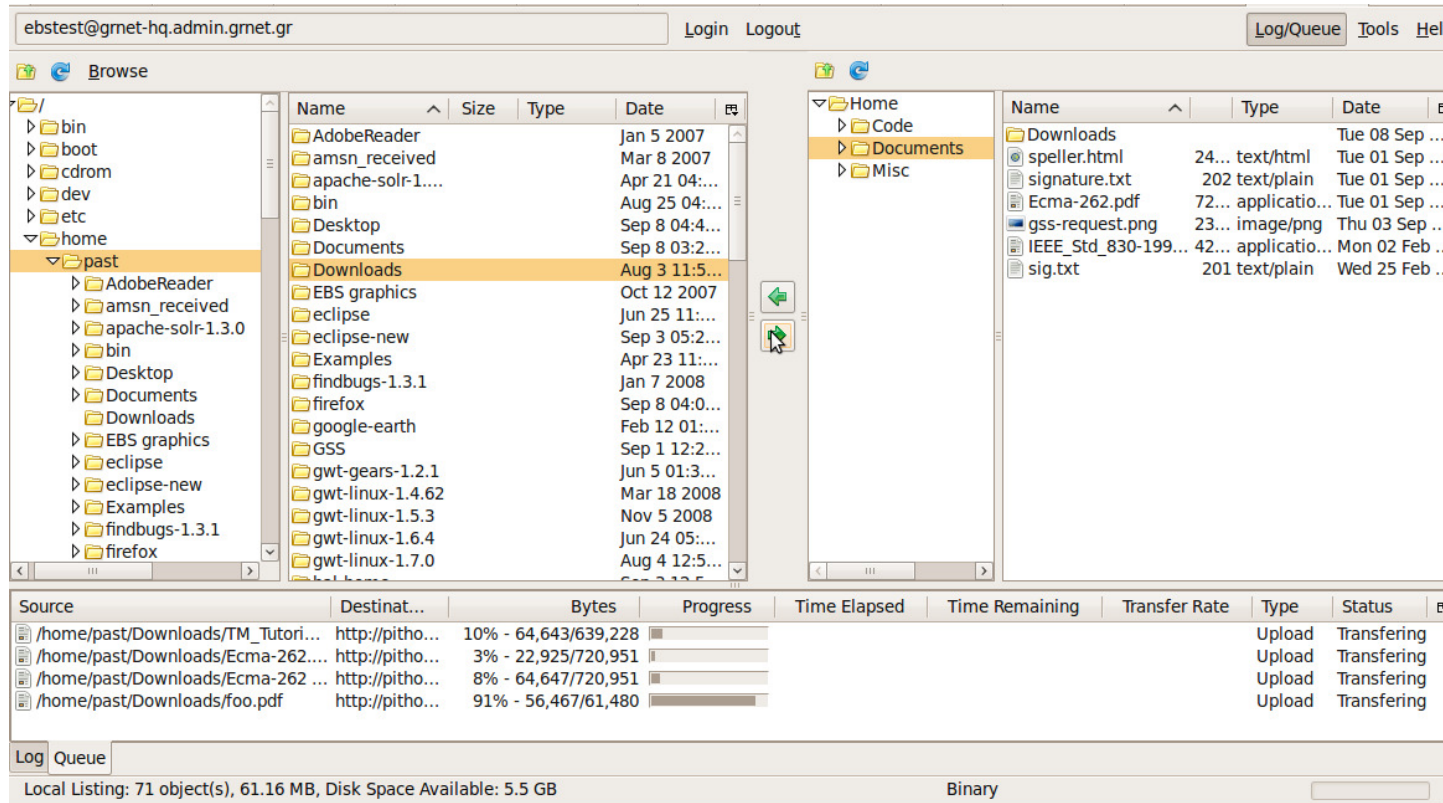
ebstest@grnet-hq.admin.grnet.gr Login Logout Log/Queue Tools Hel

Browse

/
bin
boot
cdrom
dev
etc
home
past
AdobeReader
amsn_received
apache-solr-1.3.0
bin
Desktop
Documents
Downloads
EBS graphics
eclipse
eclipse-new
Examples
findbugs-1.3.1
firefox

| Name | Size | Type | Date |
|---|---|---|---|
| AdobeReader | | | Jan 5 2007 |
| amsn_received | | | Mar 8 2007 |
| apache-solr-1.... | | | Apr 21 04:... |
| bin | | | Aug 25 04:... |
| Desktop | | | Sep 8 04:4... |
| Documents | | | Sep 8 03:2... |
| Downloads | | | Aug 3 11:5... |
| EBS graphics | | | Oct 12 2007 |
| eclipse | | | Jun 25 11:... |
| eclipse-new | | | Sep 3 05:2... |
| Examples | | | Apr 23 11:... |
| findbugs-1.3.1 | | | Jan 7 2008 |
| firefox | | | Sep 8 04:0... |
| google-earth | | | Feb 12 01:... |
| GSS | | | Sep 1 12:2... |
| gwt-gears-1.2.1 | | | Jun 5 01:3... |
| gwt-linux-1.4.62 | | | Mar 18 2008 |
| gwt-linux-1.5.3 | | | Nov 5 2008 |
| gwt-linux-1.6.4 | | | Jun 24 05:... |
| gwt-linux-1.7.0 | | | Aug 4 12:5... |

Home
Code
Documents
Misc

| Name | | Type | Date |
|---|---|---|---|
| Downloads | | | Tue 08 Sep ... |
| speller.html | 24... | text/html | Tue 01 Sep ... |
| signature.txt | 202 | text/plain | Tue 01 Sep ... |
| Ecma-262.pdf | 72... | applicatio... | Tue 01 Sep ... |
| gss-request.png | 23... | image/png | Thu 03 Sep ... |
| IEEE_Std_830-199... | 42... | applicatio... | Mon 02 Feb ... |
| sig.txt | 201 | text/plain | Wed 25 Feb ... |

| Source | Destinat... | Bytes | Progress | Time Elapsed | Time Remaining | Transfer Rate | Type | Status |
|---|---|---|---|---|---|---|---|---|
| /home/past/Downloads/TM_Tutori... | http://pitho... | 10% - 64,643/639,228 | | | | | Upload | Transfering |
| /home/past/Downloads/Ecma-262.... | http://pitho... | 3% - 22,925/720,951 | | | | | Upload | Transfering |
| /home/past/Downloads/Ecma-262 ... | http://pitho... | 8% - 64,647/720,951 | | | | | Upload | Transfering |
| /home/past/Downloads/foo.pdf | http://pitho... | 91% - 56,467/61,480 | | | | | Upload | Transfering |

Log Queue

Local Listing: 71 object(s), 61.16 MB, Disk Space Available: 5.5 GB Binary